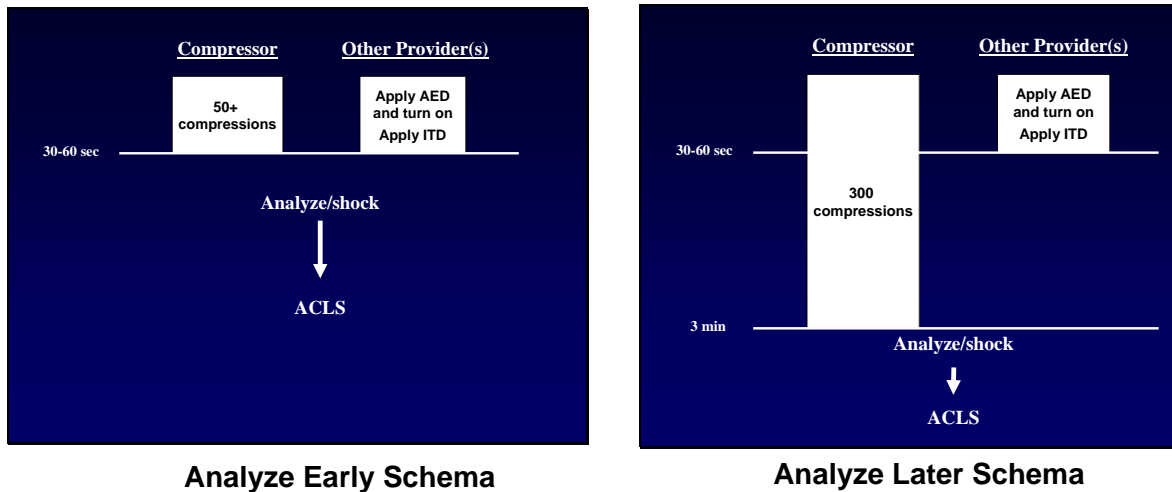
Compressor

Other Provider(s)

50+ compressions

Apply AED and turn on Apply ITD

30-60 sec

Analyze/shock

ACLS

Analyze Early Schema

Compressor

Other Provider(s)

Apply AED and turn on Apply ITD

30-60 sec

300 compressions

3 min

Analyze/shock

ACLS

Analyze Later Schema